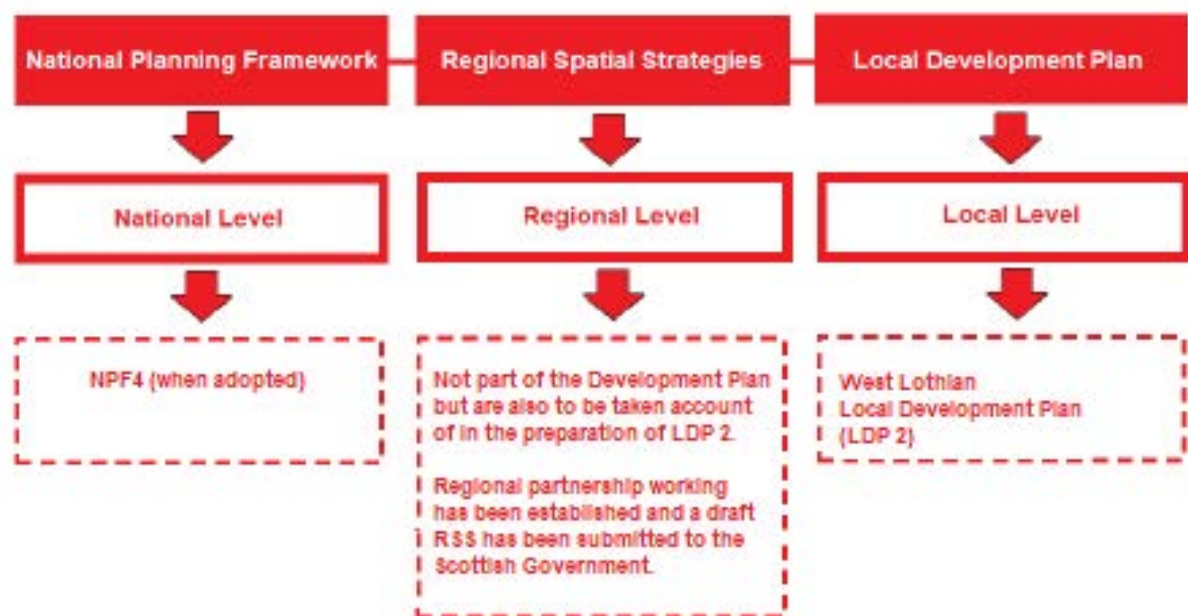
National Planning Framework

National Level

NPF4 (when adopted)

Regional Spatial Strategies

Regional Level

Not part of the Development Plan but are also to be taken account of in the preparation of LDP 2.

Regional partnership working has been established and a draft RSS has been submitted to the Scottish Government.

Local Development Plan

Local Level

West Lothian Local Development Plan (LDP 2)